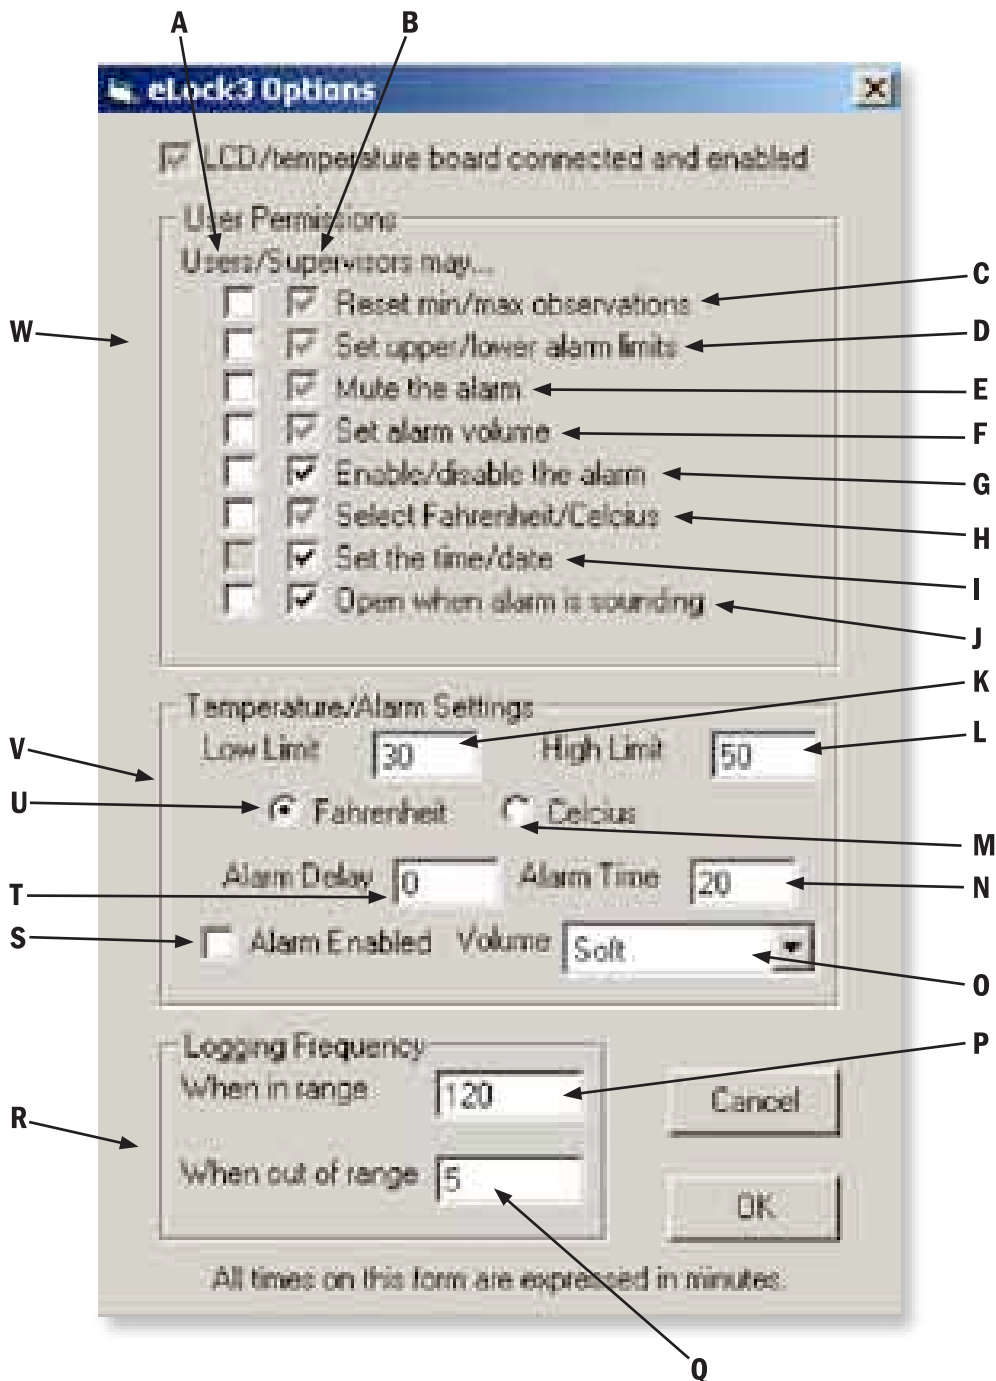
A B

eLock3 Options

LCD/temperature board connected and enabled

User Permissions

Users/Supervisors may...

Reset min/max observations C

Set upper/lower alarm limits D

Mute the alarm E

Set alarm volume F

Enable/disable the alarm G

Select Fahrenheit/Celcius H

Set the time/date I

Open when alarm is sounding J

W

Temperature/Alarm Settings K

Low Limit 30 High Limit 50 L

V

U Fahrenheit Celcius M

Alarm Delay 0 Alarm Time 20 N

T

S Alarm Enabled Volume Soft O

Logging Frequency P

When in range 120 Cancel

R

When out of range 5 OK

All times on this form are expressed in minutes.

Q